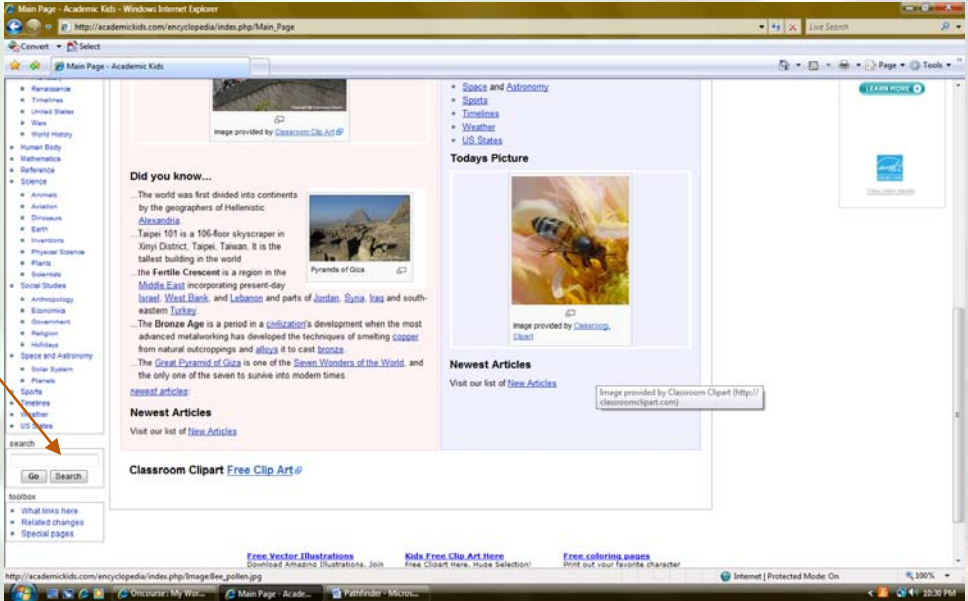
Main Page - Academic Kids - Windows Internet Explorer

http://academickids.com/encyclopedia/index.php/Main_Page

Live Search

Convert ▾ Select

Main Page - Academic Kids

Page ▾ Tools ▾

Renaissance
Timelines
United States
Wars
World History
Human Body
Mathematics
Reference
Science
Animals
Aviation
Dinosaurs
Earth
Inventions
Physical Science
Plants
Scientists
Social Studies
Anthropology
Economics
Government
Religion
Holidays
Space and Astronomy
Solar System
Planets
Sports
Timelines
Weather
US States

search

Go Search

toolbox

What links here
Related changes
Special pages

Image provided by Classroom Clip Art

Did you know...

...The world was first divided into continents by the geographers of Hellenistic Alexandria
...Taipei 101 is a 106-floor skyscraper in Xinyi District, Taipei, Taiwan. It is the tallest building in the world
...the Fertile Crescent is a region in the Middle East incorporating present-day Israel, West Bank, and Lebanon and parts of Jordan, Syria, Iraq and south-eastern Turkey.
...The Bronze Age is a period in a civilization's development when the most advanced metalworking has developed the techniques of smelting copper from natural outcroppings and alloys it to cast bronze.
...The Great Pyramid of Giza is one of the Seven Wonders of the World, and the only one of the seven to survive into modern times.

Pyramids of Giza

newest articles:

Newest Articles

Visit our list of New Articles

Space and Astronomy
Sports
Timelines
Weather
US States

Todays Picture

Image provided by Classroom Clipart

Newest Articles

Visit our list of New Articles

Image provided by Classroom Clipart (http://classroomclipart.com)

LEARN MORE

Classroom Clipart Free Clip Art

Free Vector Illustrations
Download Amazing Illustrations. Join

Kids Free Clip Art Here
Free Clipart Here. Huge Selection!

Free coloring pages
Print out your favorite character

http://academickids.com/encyclopedia/index.php/Image:Bee_pollen.jpg

Internet | Protected Mode: On

100%

Oncourse : My Wor...

Main Page - Acade...

Pathfinder - Micros...

10:30 PM